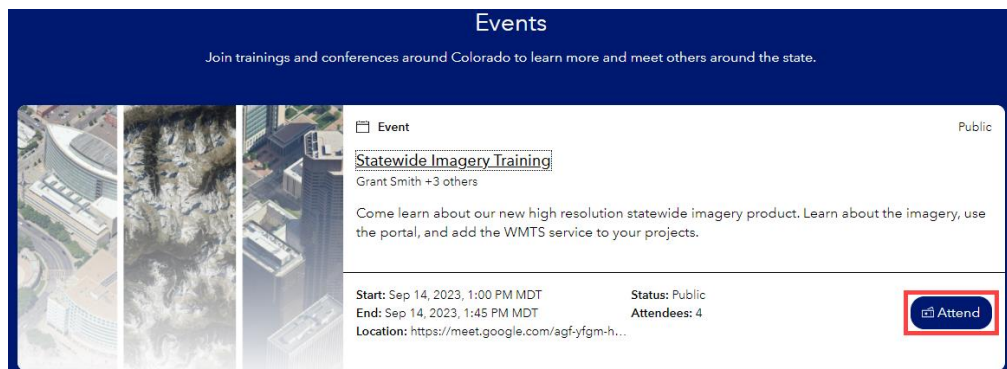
Events

Join trainings and conferences around Colorado to learn more and meet others around the state.

Event

Public

Statewide Imagery Training

Grant Smith +3 others

Come learn about our new high resolution statewide imagery product. Learn about the imagery, use the portal, and add the WMTS service to your projects.

Start: Sep 14, 2023, 1:00 PM MDT
End: Sep 14, 2023, 1:45 PM MDT
Location: https://meet.google.com/agf-yfgm-h...

Status: Public
Attendees: 4

Attend